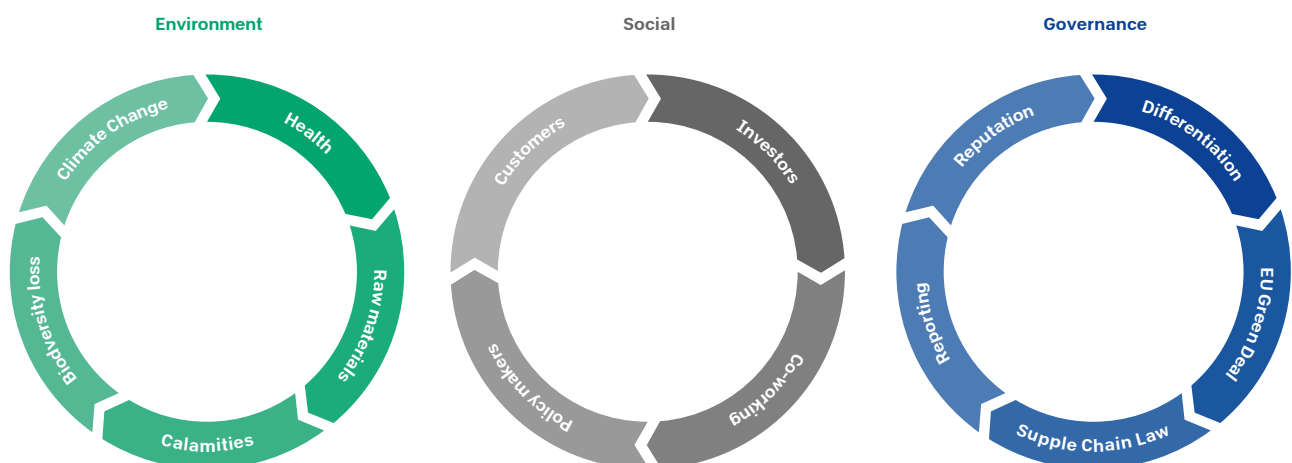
Environment

Climate Change
Health
Raw materials
Calamities
Biodiversity loss

Social

Customers
Investors
Co-working
Policy makers

Governance

Reputation
Differentiation
EU Green Deal
Supple Chain Law
Reporting